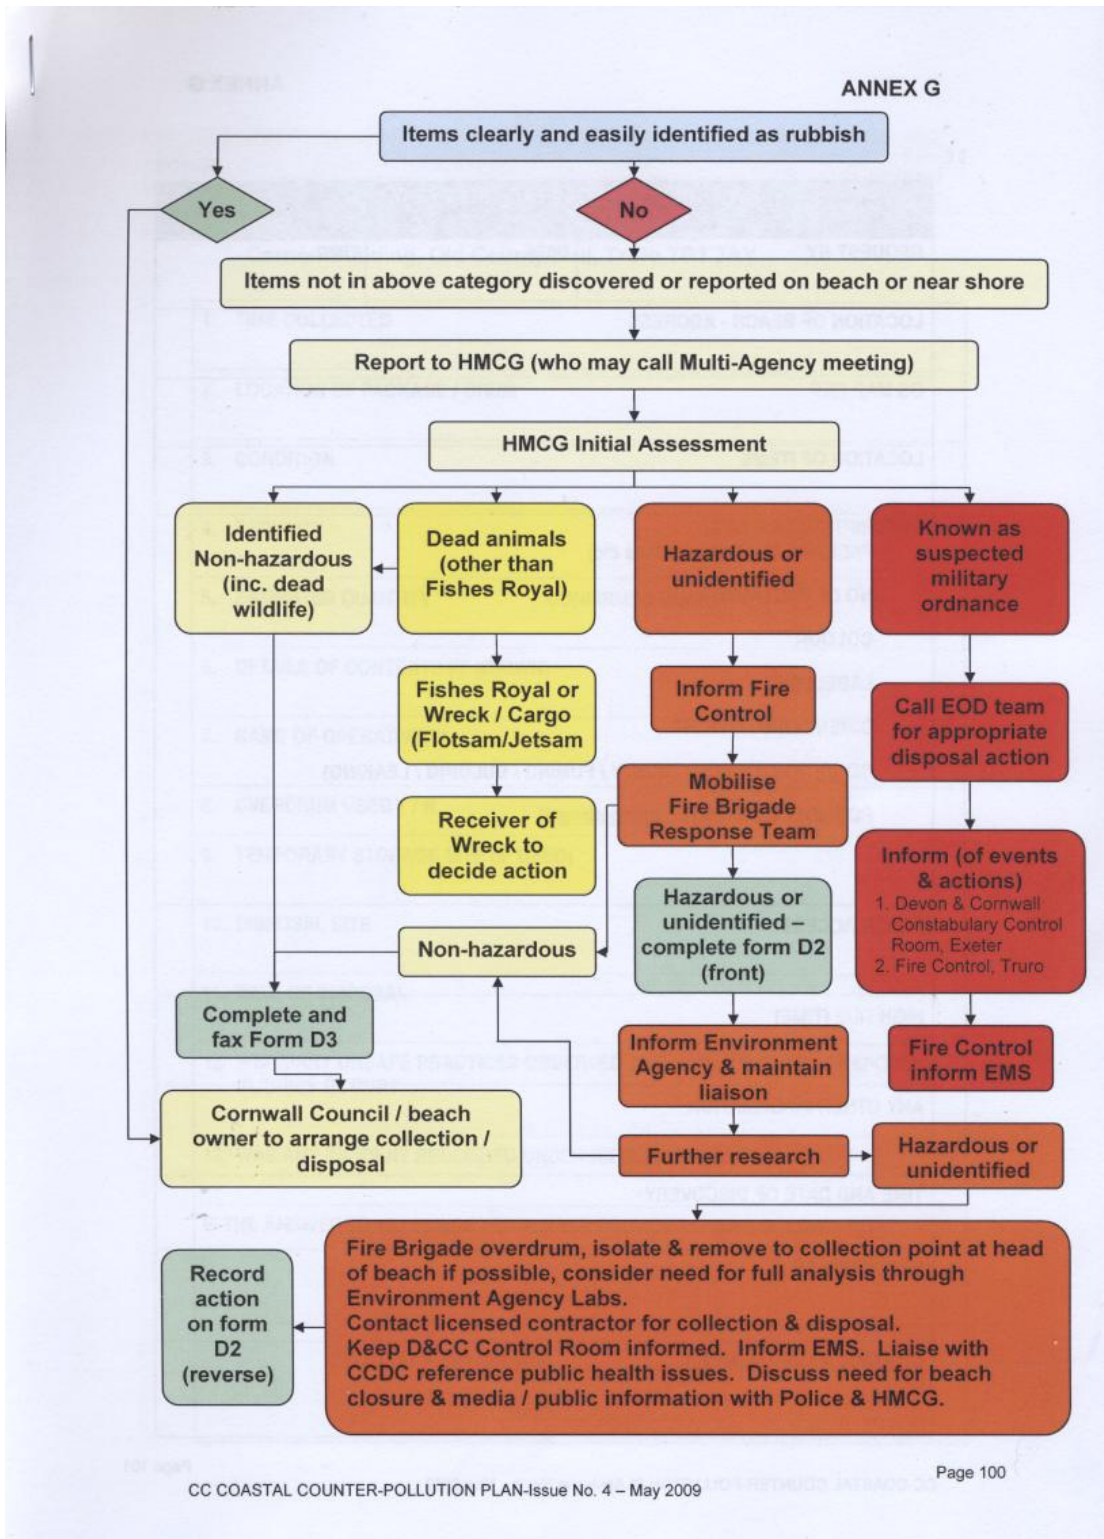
ANNEX G

Items clearly and easily identified as rubbish

Yes

No

Items not in above category discovered or reported on beach or near shore

Report to HMCG (who may call Multi-Agency meeting)

HMCG Initial Assessment

Identified Non-hazardous (inc. dead wildlife)

Dead animals (other than Fishes Royal)

Hazardous or unidentified

Known as suspected military ordnance

Fishes Royal or Wreck / Cargo (Flotsam/Jetsam)

Inform Fire Control

Call EOD team for appropriate disposal action

Mobilise Fire Brigade Response Team

Receiver of Wreck to decide action

Inform (of events & actions)
1. Devon & Cornwall Constabulary Control Room, Exeter
2. Fire Control, Truro

Hazardous or unidentified – complete form D2 (front)

Non-hazardous

Complete and fax Form D3

Inform Environment Agency & maintain liaison

Fire Control inform EMS

Cornwall Council / beach owner to arrange collection / disposal

Further research

Hazardous or unidentified

Record action on form D2 (reverse)

Fire Brigade overdrum, isolate & remove to collection point at head of beach if possible, consider need for full analysis through Environment Agency Labs.
Contact licensed contractor for collection & disposal.
Keep D&CC Control Room informed. Inform EMS. Liaise with CCDC reference public health issues. Discuss need for beach closure & media / public information with Police & HMCG.

Page 100

CC COASTAL COUNTER-POLLUTION PLAN-Issue No. 4 – May 2009